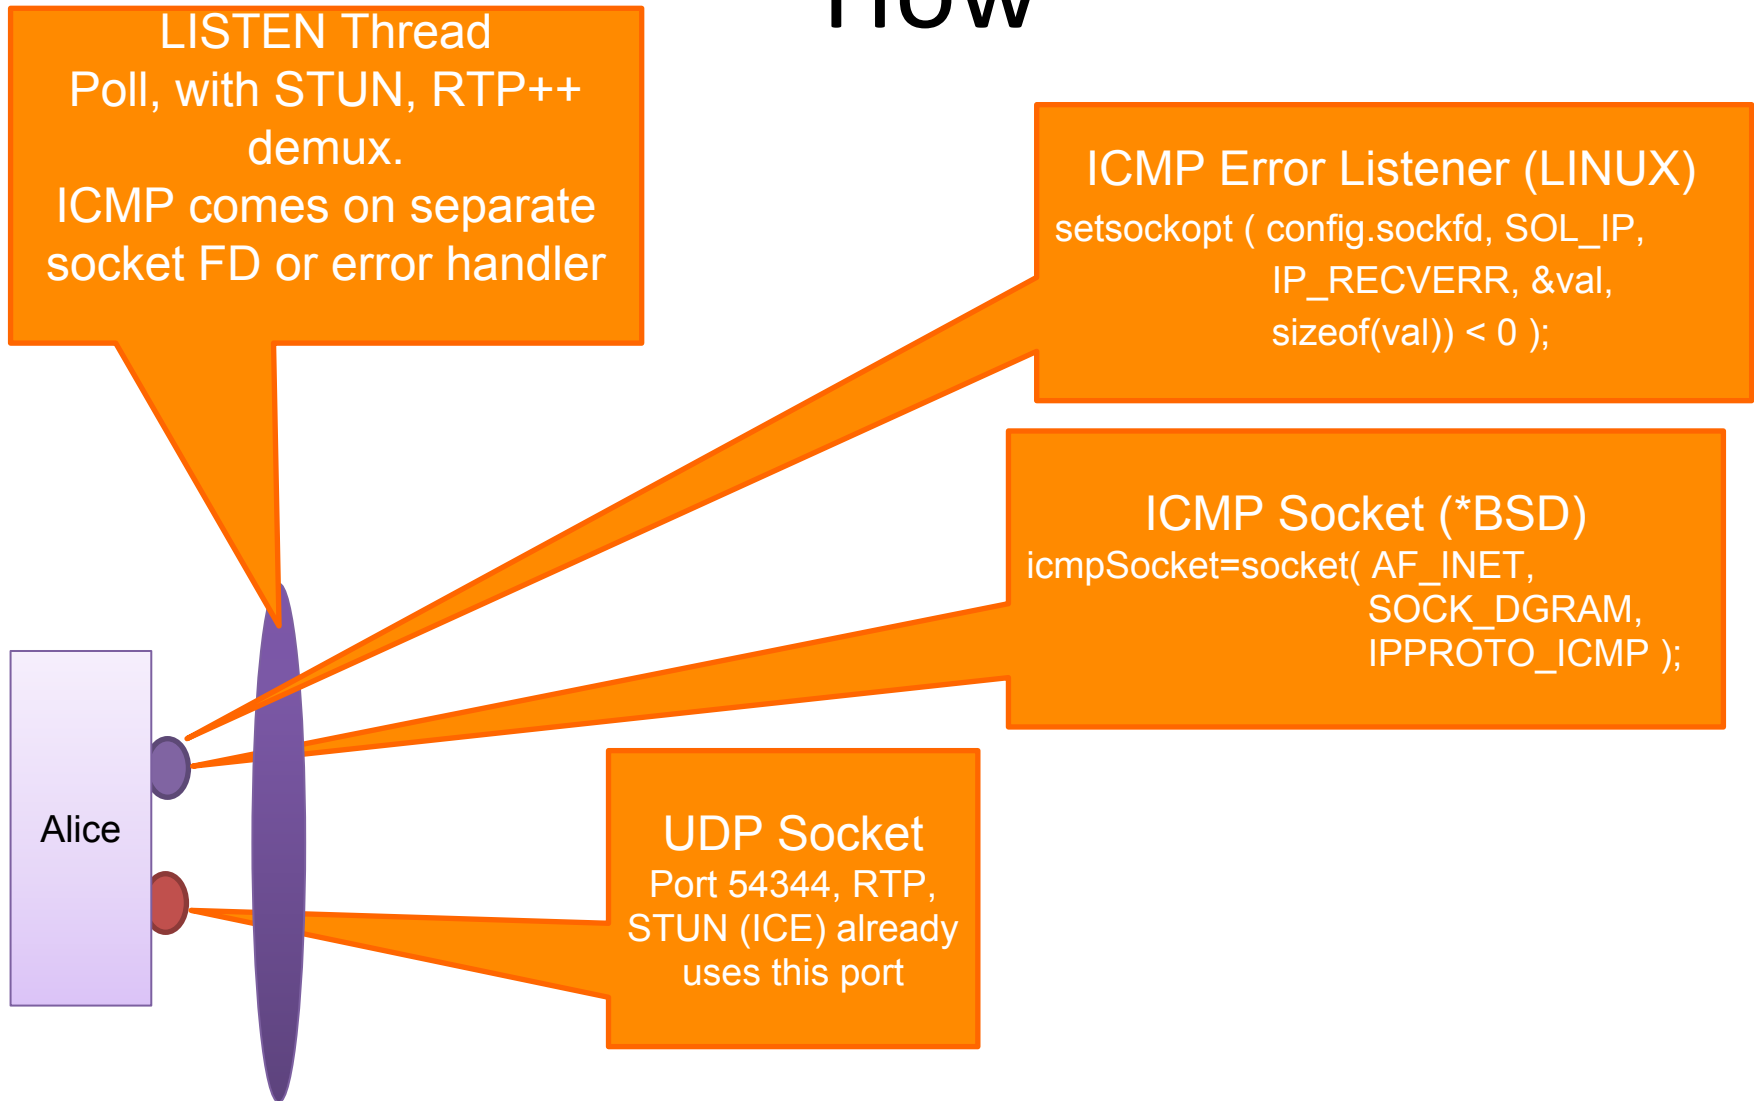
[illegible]

LISTEN Thread
Poll, with STUN, RTP++ demux.
ICMP comes on separate socket FD or error handler

ICMP Error Listener (LINUX)
setsockopt ( config.sockfd, SOL_IP, IP_RECVERR, &val, sizeof(val)) < 0 );

ICMP Socket (*BSD)
icmpSocket=socket( AF_INET, SOCK_DGRAM, IPPROTO_ICMP );

Alice

UDP Socket
Port 54344, RTP, STUN (ICE) already uses this port